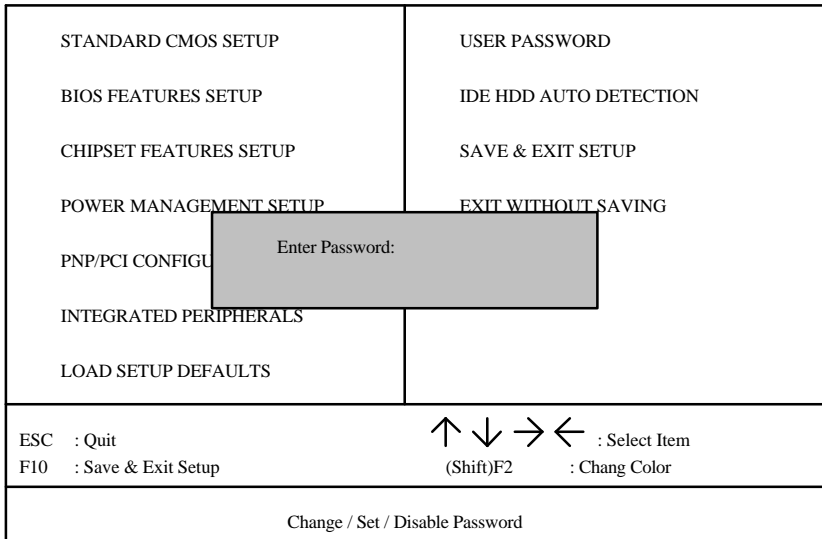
STANDARD CMOS SETUP

BIOS FEATURES SETUP

CHIPSET FEATURES SETUP

POWER MANAGEMENT SETUP

PNP/PCI CONFIGU

INTEGRATED PERIPHERALS

LOAD SETUP DEFAULTS

USER PASSWORD

IDE HDD AUTO DETECTION

SAVE & EXIT SETUP

EXIT WITHOUT SAVING

Enter Password:

ESC : Quit

F10 : Save & Exit Setup

$\uparrow \downarrow \rightarrow \leftarrow$ : Select Item

(Shift)F2 : Chang Color

Change / Set / Disable Password